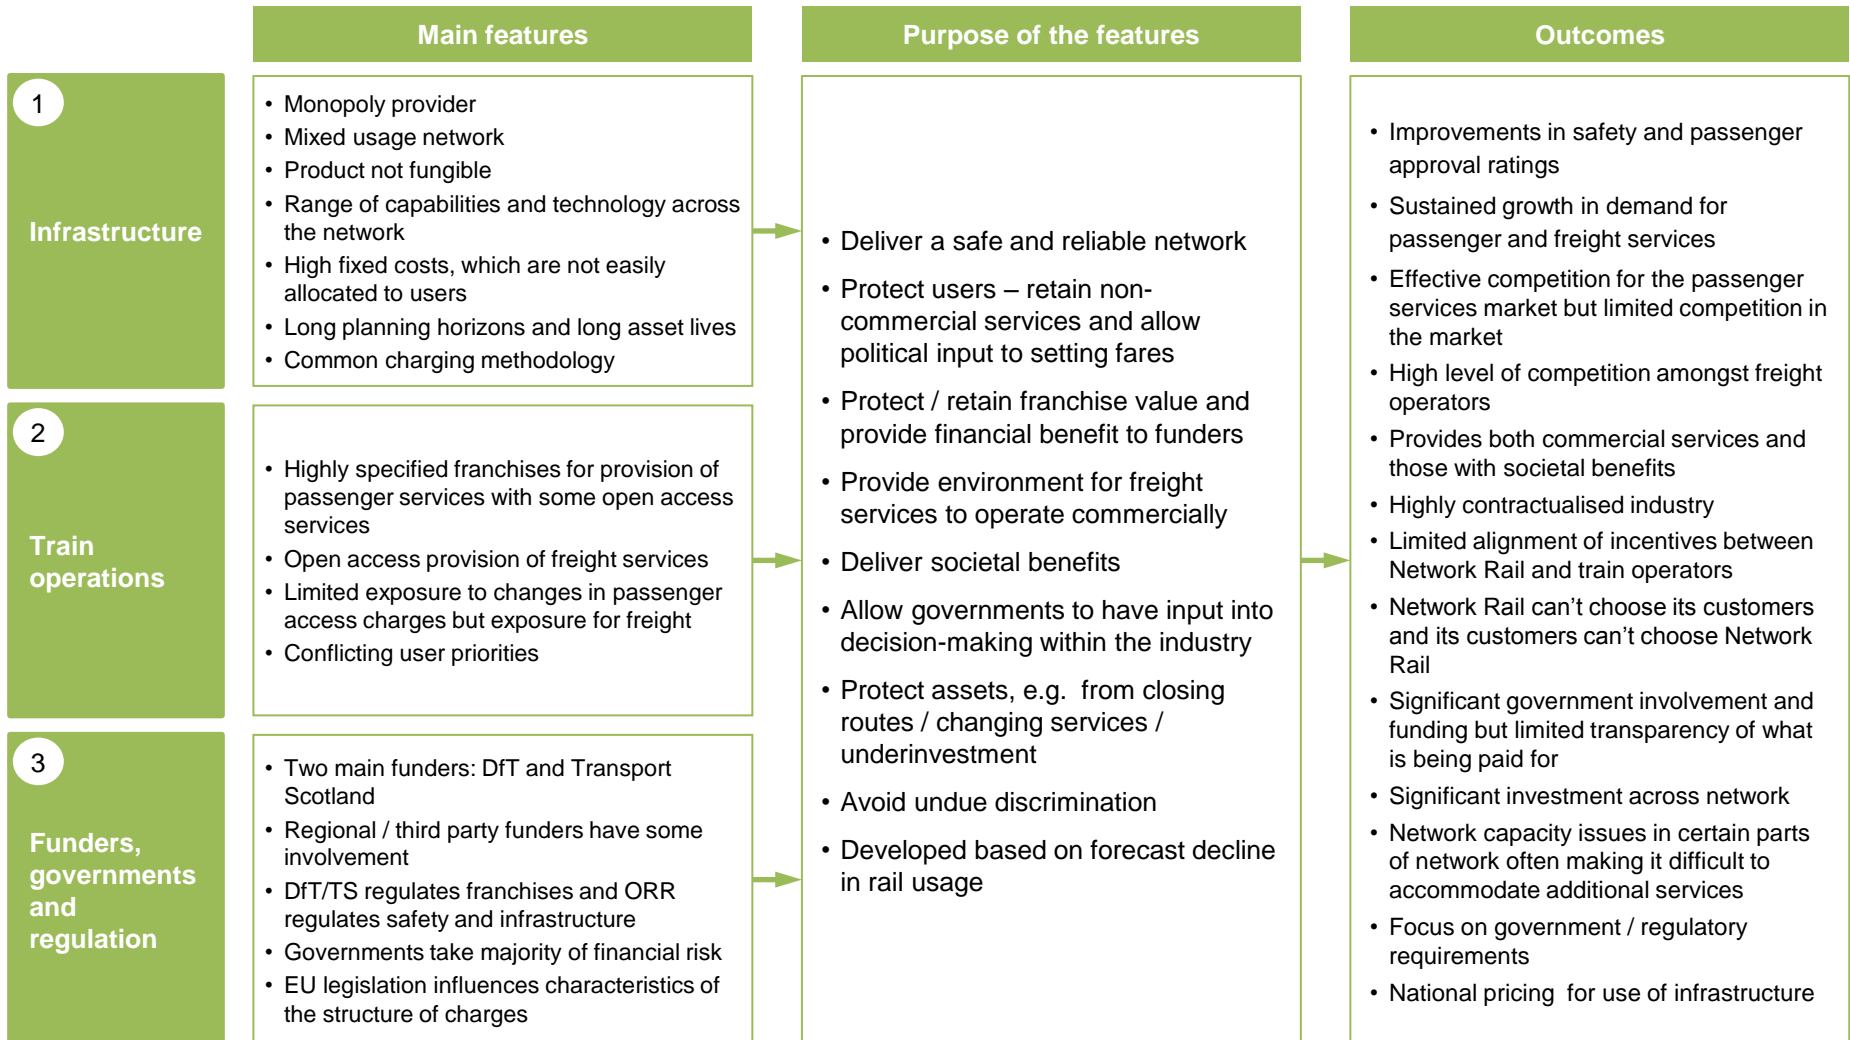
Main features

Purpose of the features

Outcomes

1

Infrastructure

• Monopoly provider
• Mixed usage network
• Product not fungible
• Range of capabilities and technology across the network
• High fixed costs, which are not easily allocated to users
• Long planning horizons and long asset lives
• Common charging methodology

2

Train operations

• Highly specified franchises for provision of passenger services with some open access services
• Open access provision of freight services
• Limited exposure to changes in passenger access charges but exposure for freight
• Conflicting user priorities

3

Funders, governments and regulation

• Two main funders: DfT and Transport Scotland
• Regional / third party funders have some involvement
• DfT/TS regulates franchises and ORR regulates safety and infrastructure
• Governments take majority of financial risk
• EU legislation influences characteristics of the structure of charges

• Deliver a safe and reliable network
• Protect users – retain non-commercial services and allow political input to setting fares
• Protect / retain franchise value and provide financial benefit to funders
• Provide environment for freight services to operate commercially
• Deliver societal benefits
• Allow governments to have input into decision-making within the industry
• Protect assets, e.g. from closing routes / changing services / underinvestment
• Avoid undue discrimination
• Developed based on forecast decline in rail usage

• Improvements in safety and passenger approval ratings
• Sustained growth in demand for passenger and freight services
• Effective competition for the passenger services market but limited competition in the market
• High level of competition amongst freight operators
• Provides both commercial services and those with societal benefits
• Highly contractualised industry
• Limited alignment of incentives between Network Rail and train operators
• Network Rail can't choose its customers and its customers can't choose Network Rail
• Significant government involvement and funding but limited transparency of what is being paid for
• Significant investment across network
• Network capacity issues in certain parts of network often making it difficult to accommodate additional services
• Focus on government / regulatory requirements
• National pricing for use of infrastructure